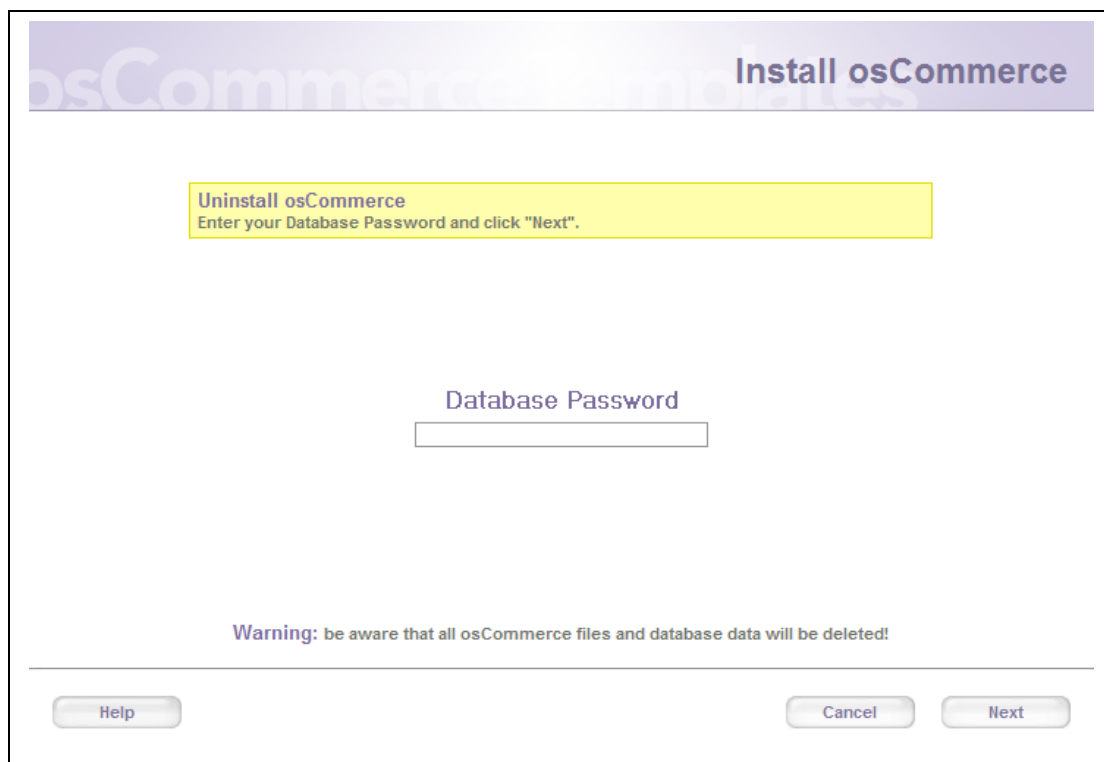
osCommerce Templates

Install osCommerce

Uninstall osCommerce
Enter your Database Password and click "Next".

Database Password

Warning: be aware that all osCommerce files and database data will be deleted!

Help

Cancel

Next